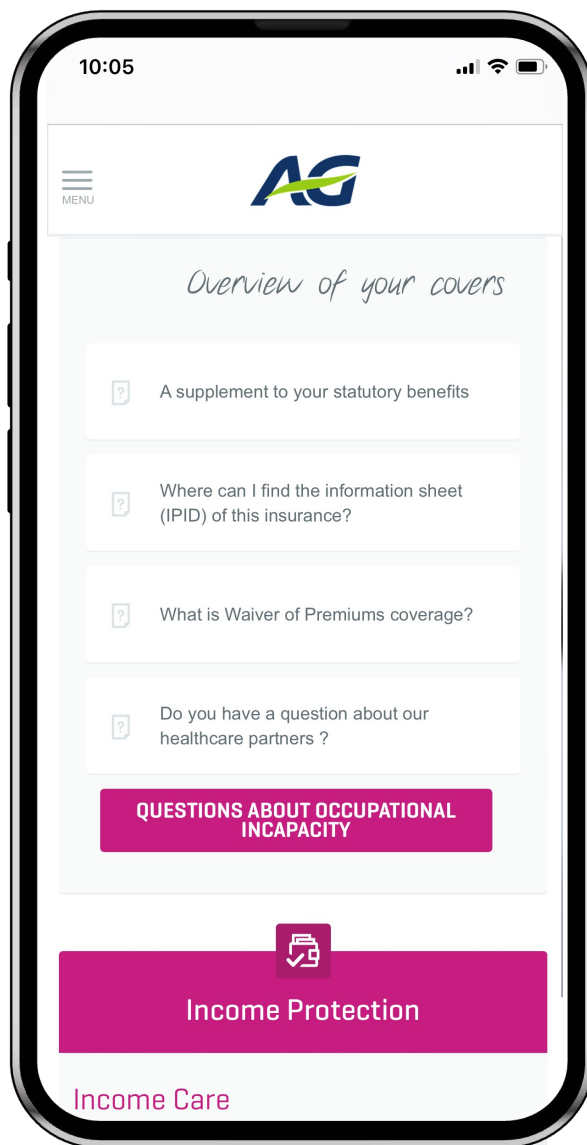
10:05

MENU

AG

Overview of your covers

A supplement to your statutory benefits

Where can I find the information sheet (IPID) of this insurance?

What is Waiver of Premiums coverage?

Do you have a question about our healthcare partners ?

QUESTIONS ABOUT OCCUPATIONAL INCAPACITY

Income Protection

Income Care